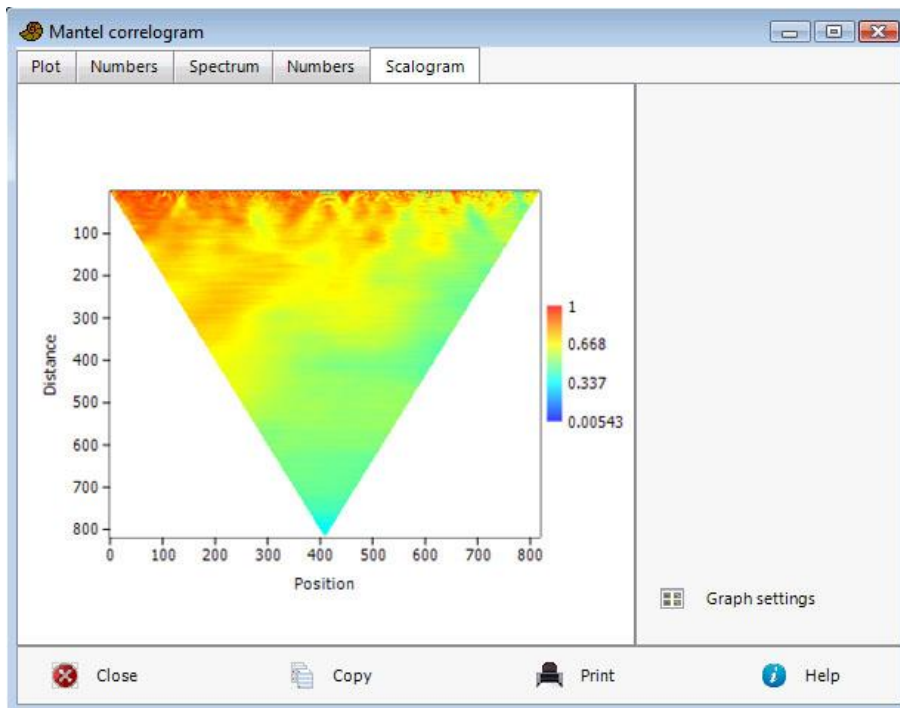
Mantel correlogram

Plot | Numbers | Spectrum | Numbers | Scalogram

Distance

100
200
300
400
500
600
700
800

0 100 200 300 400 500 600 700 800

Position

1
0.668
0.337
0.00543

Graph settings

Close
Copy
Print
Help